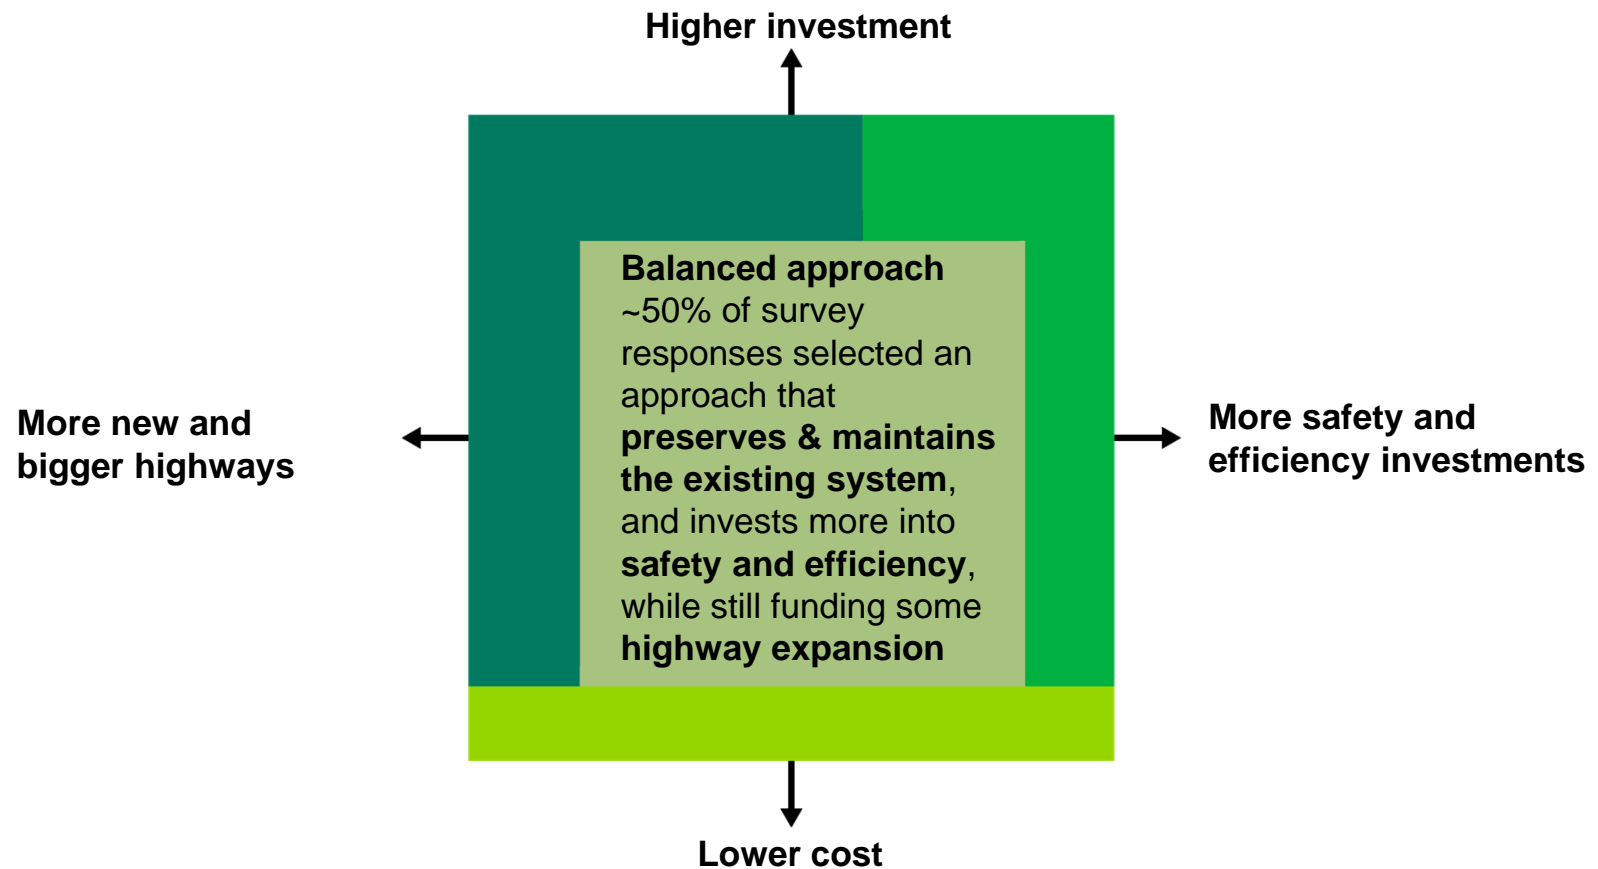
Higher investment

More new and bigger highways

Balanced approach
~50% of survey responses selected an approach that preserves & maintains the existing system, and invests more into safety and efficiency, while still funding some highway expansion

More safety and efficiency investments

Lower cost